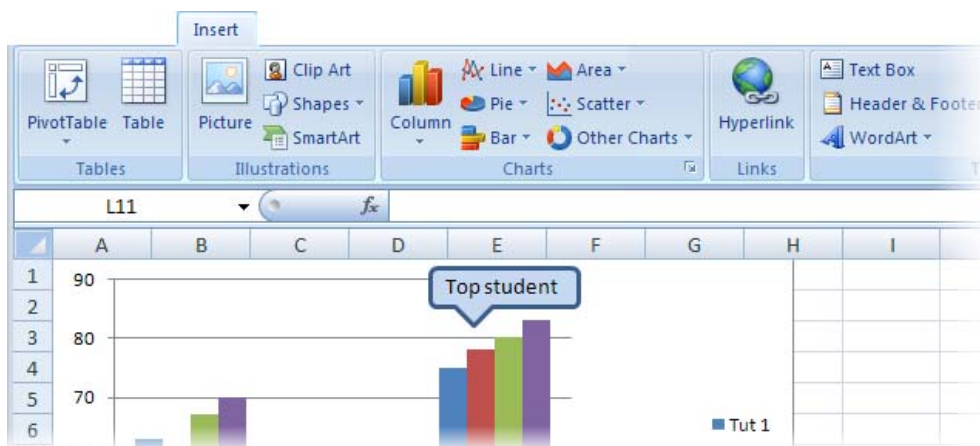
Insert

PivotTable Table
Tables

Picture
Clip Art
Shapes
SmartArt
Illustrations

Column
Line
Pie
Bar
Area
Scatter
Other Charts
Charts

Hyperlink
Links

Text Box
Header & Footer
WordArt

L11
$f_x$

| | A | B | C | D | E | F | G | H | I |
|---|---|---|---|---|---|---|---|---|---|
| 1 | 90 | | | | | | | | |
| 2 | | | | | | | | | |
| 3 | 80 | | | | | | | | |
| 4 | | | | | | | | | |
| 5 | 70 | | | | | | | | |
| 6 | | | | | | | | | |

Top student

Tut 1